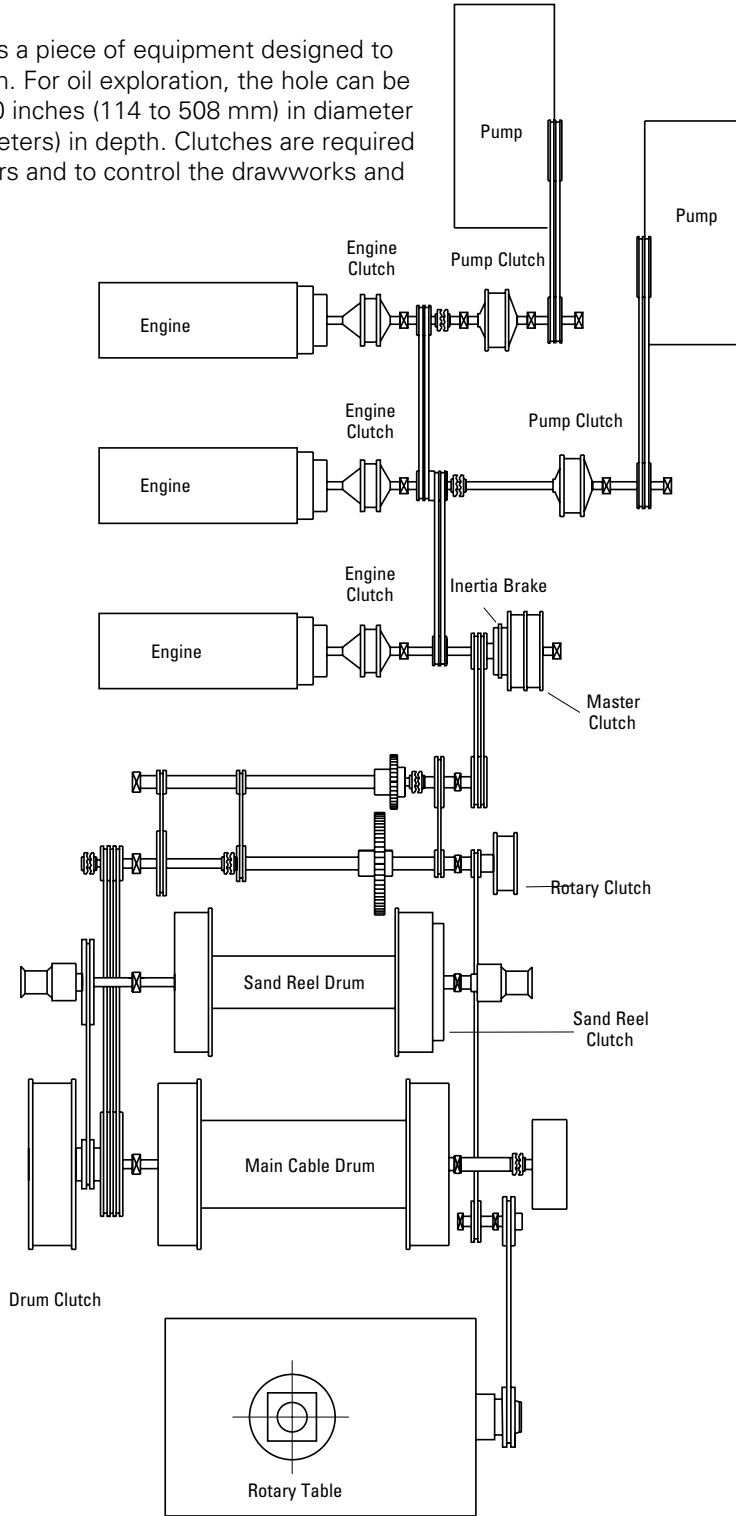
s a piece of equipment designed to h. For oil exploration, the hole can be 0 inches (114 to 508 mm) in diameter eters) in depth. Clutches are required rs and to control the drawworks and

Pump

Pump

Engine Clutch

Pump Clutch

Engine

Engine Clutch

Pump Clutch

Engine

Engine Clutch

Inertia Brake

Engine

Master Clutch

Rotary Clutch

Sand Reel Drum

Sand Reel Clutch

Main Cable Drum

Drum Clutch

Rotary Table